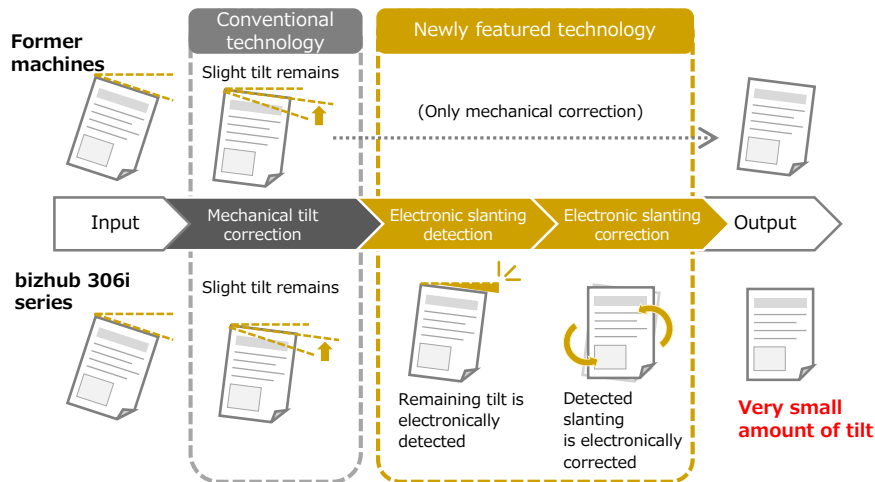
Conventional technology

Newly featured technology

Former machines

Slight tilt remains

(Only mechanical correction)

Input

Mechanical tilt correction

Electronic slanting detection

Electronic slanting correction

Output

bizhub 306i series

Slight tilt remains

Remaining tilt is electronically detected

Detected slanting is electronically corrected

Very small amount of tilt